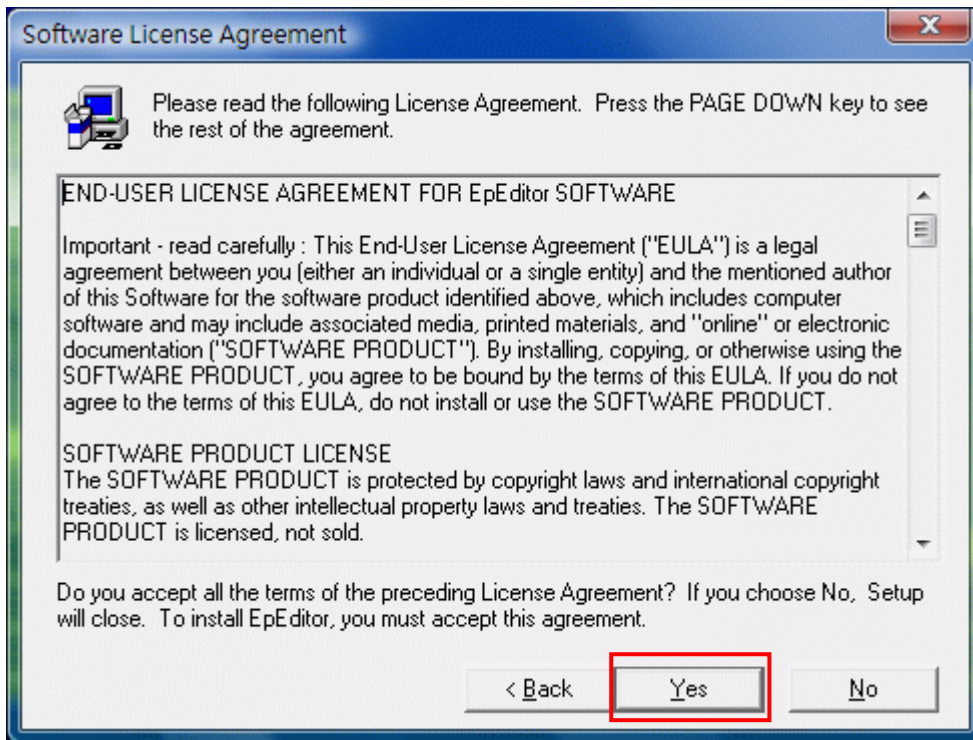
Software License Agreement

Please read the following License Agreement. Press the PAGE DOWN key to see the rest of the agreement.

END-USER LICENSE AGREEMENT FOR EpEditor SOFTWARE

Important - read carefully : This End-User License Agreement ("EULA") is a legal agreement between you (either an individual or a single entity) and the mentioned author of this Software for the software product identified above, which includes computer software and may include associated media, printed materials, and "online" or electronic documentation ("SOFTWARE PRODUCT"). By installing, copying, or otherwise using the SOFTWARE PRODUCT, you agree to be bound by the terms of this EULA. If you do not agree to the terms of this EULA, do not install or use the SOFTWARE PRODUCT.

SOFTWARE PRODUCT LICENSE
The SOFTWARE PRODUCT is protected by copyright laws and international copyright treaties, as well as other intellectual property laws and treaties. The SOFTWARE PRODUCT is licensed, not sold.

Do you accept all the terms of the preceding License Agreement? If you choose No, Setup will close. To install EpEditor, you must accept this agreement.

< Back Yes No